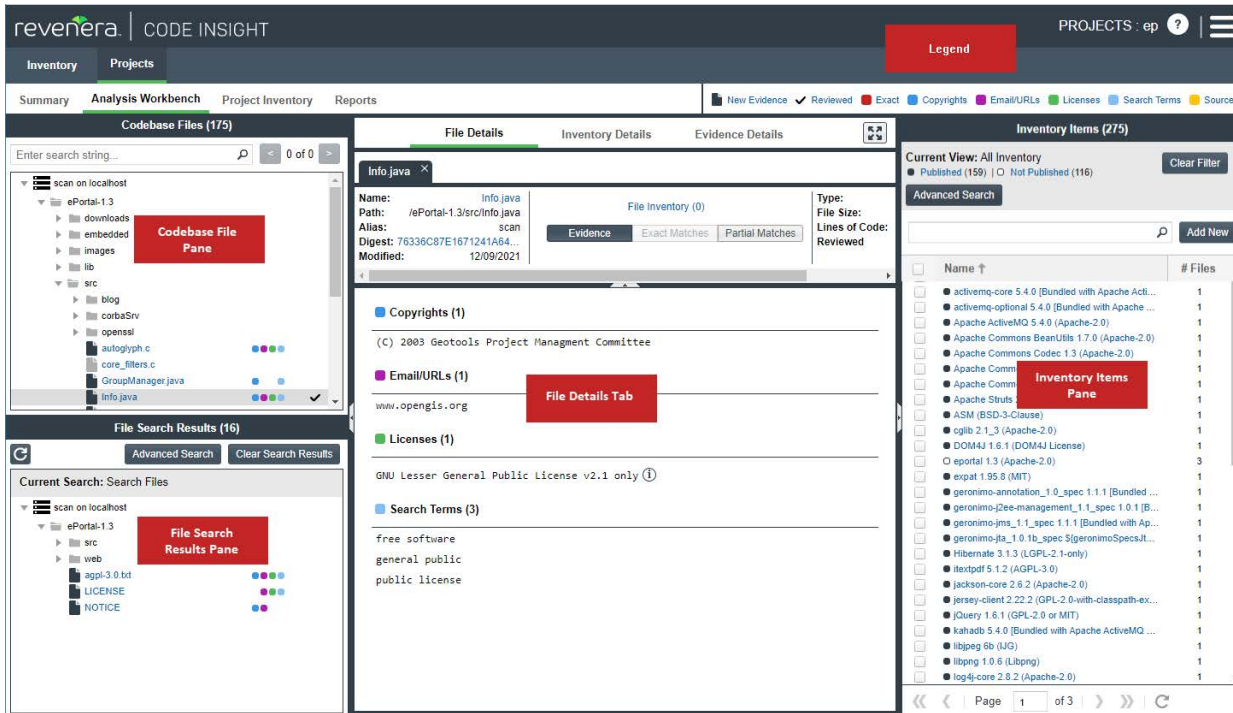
revenera. | CODE INSIGHT

PROJECTS : ep ?

Legend

Inventory Projects

Summary Analysis Workbench Project Inventory Reports

New Evidence ✓ Reviewed Exact Copyrights Email/URLs Licenses Search Terms Source

Codebase Files (175)

Enter search string... 0 of 0

scan on localhost
ePortal-1.3
downloads
embedded
images
lib
src
blog
corbaSrv
openssl
autoglyph.c
core_filters.c
GroupManager.java
Info.java

Codebase File Pane

File Search Results (16)

Advanced Search Clear Search Results

Current Search: Search Files

scan on localhost
ePortal-1.3
src
web
agpl-3.0.txt
LICENSE
NOTICE

File Search Results Pane

File Details Inventory Details Evidence Details

Info.java ×

Name: Info.java
Path: /ePortal-1.3/src/Info.java
Alias: scan
Digest: 76336C87E1671241A64...
Modified: 12/09/2021

File Inventory (0)

Evidence Exact Matches Partial Matches

Type:
File Size:
Lines of Code:
Reviewed

Copyrights (1)

(C) 2003 Geotools Project Managment Committee

Email/URLs (1)

www.opengis.org

File Details Tab

Licenses (1)

GNU Lesser General Public License v2.1 only ⓘ

Search Terms (3)

free software
general public
public license

Inventory Items (275)

Current View: All Inventory
Published (159) | Not Published (116)

Clear Filter

Advanced Search

Add New

| Name ↑ | # Files |
|---|---|
| activemq-core 5.4.0 [Bundled with Apache Acti... | 1 |
| activemq-optional 5.4.0 [Bundled with Apache ... | 1 |
| Apache ActiveMQ 5.4.0 (Apache-2.0) | 1 |
| Apache Commons BeanUtils 1.7.0 (Apache-2.0) | 1 |
| Apache Commons Codec 1.3 (Apache-2.0) | 1 |
| Apache Comm | 1 |
| Apache Comm | 1 |
| Apache Struts | 1 |
| ASM (BSD-3-Clause) | 1 |
| cglib 2.1_3 (Apache-2.0) | 1 |
| DOM4J 1.6.1 (DOM4J License) | 1 |
| eportal 1.3 (Apache-2.0) | 3 |
| expat 1.95.8 (MIT) | 1 |
| geronimo-annotation_1.0_spec 1.1.1 [Bundled ... | 1 |
| geronimo-j2ee-management_1.1_spec 1.0.1 [B... | 1 |
| geronimo-jms_1.1_spec 1.1.1 [Bundled with Ap... | 1 |
| geronimo-jta_1.0.1b_spec ${geronimoSpecsJt... | 1 |
| Hibernate 3.1.3 (LGPL-2.1-only) | 1 |
| itextpdf 5.1.2 (AGPL-3.0) | 1 |
| jackson-core 2.6.2 (Apache-2.0) | 1 |
| jersey-client 2.22.2 (GPL-2.0-with-classpath-ex... | 1 |
| jQuery 1.6.1 (GPL-2.0 or MIT) | 1 |
| kahadb 5.4.0 [Bundled with Apache ActiveMQ ... | 1 |
| libjpeg 6b (IJG) | 1 |
| libpng 1.0.6 (Libpng) | 1 |
| log4j-core 2.8.2 (Apache-2.0) | 1 |

Inventory Items Pane

Page 1 of 3